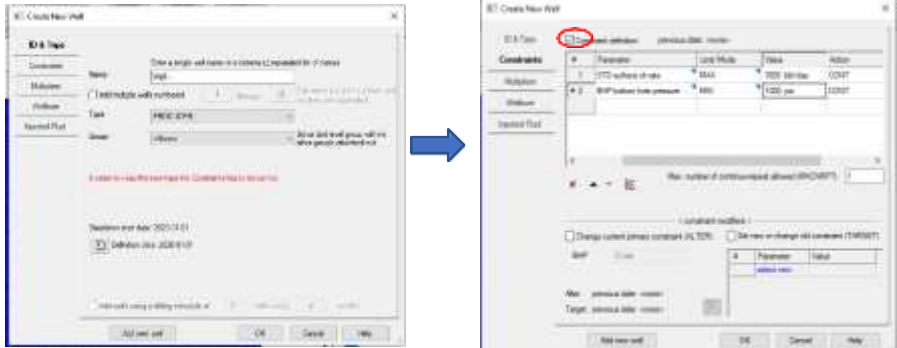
Create New Well

ID & Type

Constraints

Multiplier

Wellbore

Injected Fluid

Enter a single well name or a comma (,) separated list of names

Name

Add multiple wells numbered

Type

PROD (OPR)

Group

Default

A value to specify the new input the Constraints tab to be run too.

Simulation start date: 2020-01-01

Definition date: 2020-01-01

Add new well

OK

Cancel

Help

Create New Well

ID & Type

Constraints

Multiplier

Wellbore

Injected Fluid

Constraint definition   previous date: <none>

| # | Parameter | Limit/Mode | Value | Action |
|---|---|---|---|---|
| 1 | STO surface oil rate | MAX | 3000 bbl/day | CONT |
| 2 | BHP bottom hole pressure | MIN | 1000 psi | CONT |

Max. number of continue-repeat allowed (MXCNRPT)

Constraint modifiers

Change current primary constraint (ALTER)

Set new or change old constraint (TARGET)

BHP

| # | Parameter | Value |
|---|---|---|
| | select new | |

Alter: previous date: <none>

Target: previous date: <none>

Add new well

OK

Cancel

Help